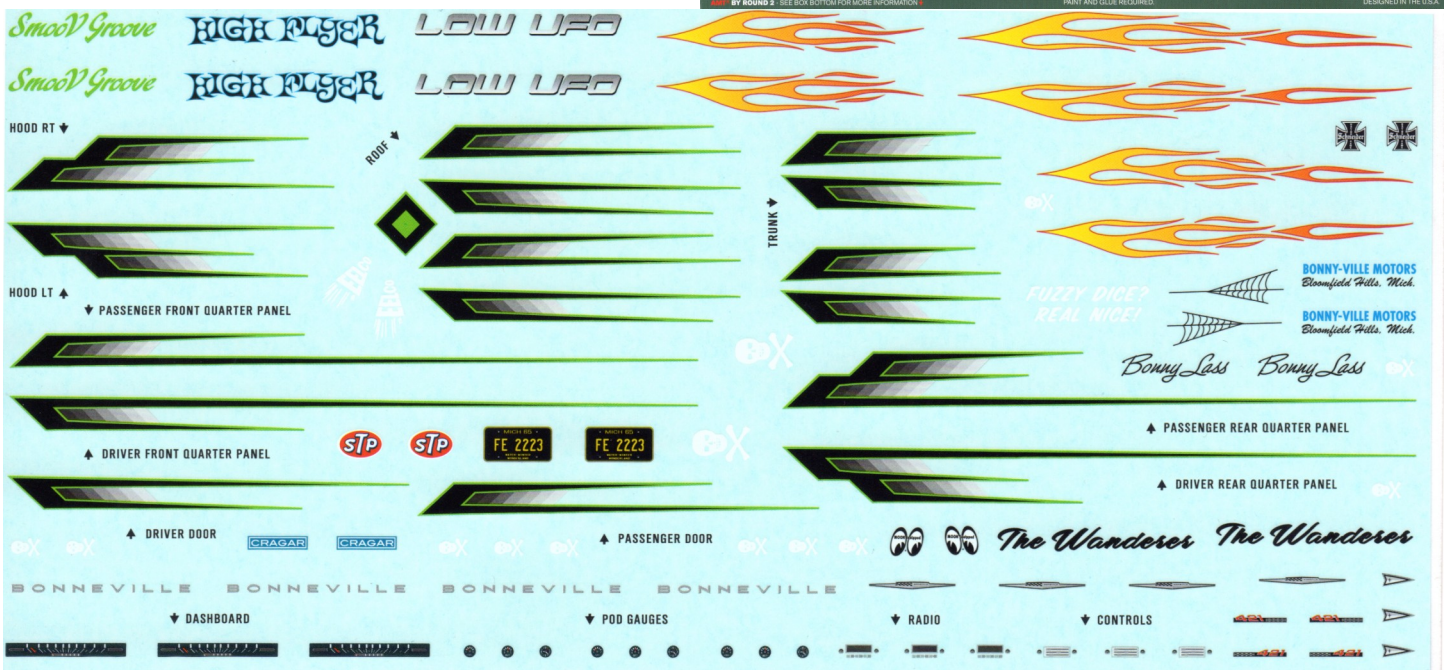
AMT BY ROUND 2 · SEE BOX BOTTOM FOR MORE INFORMATION

PAINT AND GLUE REQUIRED.

DESIGNED IN THE U.S.A.

SmooV Groove

HIGH FLYER

LOW UFO

SmooV Groove

HIGH FLYER

LOW UFO

HOOD RT

ROOF

TRUNK

HOOD LT

PASSENGER FRONT QUARTER PANEL

FUZZY DICE? REAL NICE!

BONNY-VILLE MOTORS
Bloomfield Hills, Mich.

BONNY-VILLE MOTORS
Bloomfield Hills, Mich.

Bonny Lass

Bonny Lass

STP

STP

MICH 65
FE 2223

MICH 65
FE 2223

PASSENGER REAR QUARTER PANEL

DRIVER FRONT QUARTER PANEL

DRIVER REAR QUARTER PANEL

DRIVER DOOR

CRAGAR

CRAGAR

PASSENGER DOOR

The Wanderer

The Wanderer

BONNEVILLE

BONNEVILLE

BONNEVILLE

BONNEVILLE

DASHBOARD

POD GAUGES

RADIO

CONTROLS

421

421

421

421